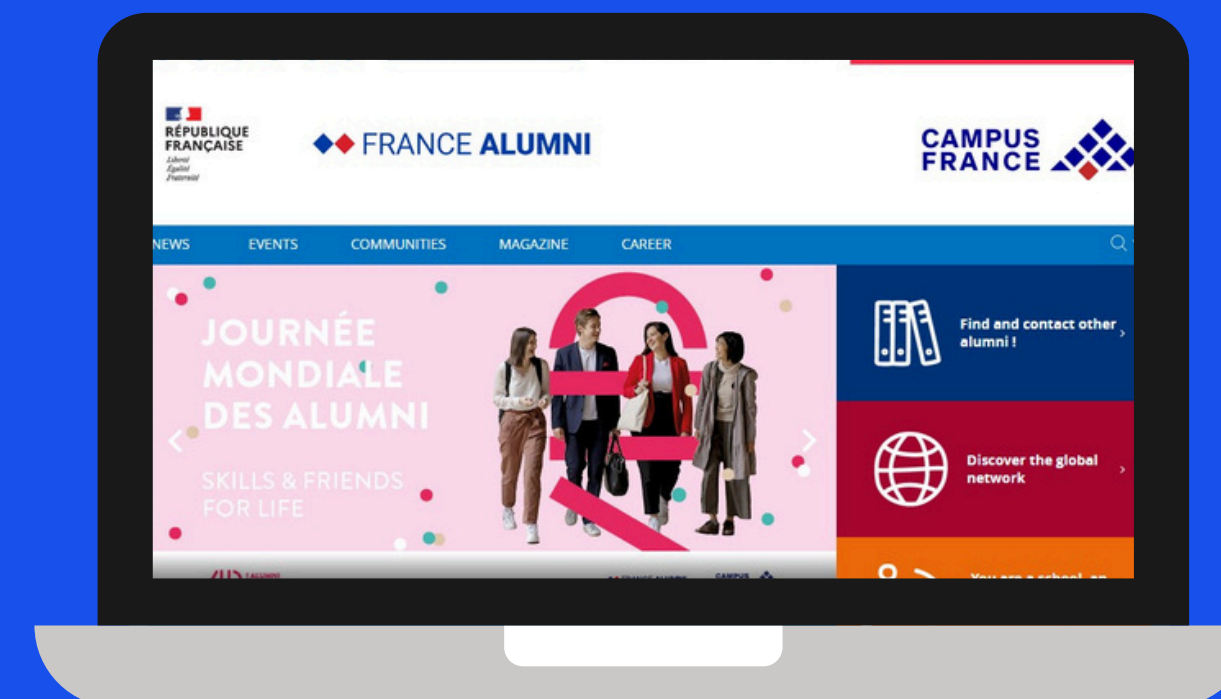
RÉPUBLIQUE FRANÇAISE
Liberté Égalité Fraternité

FRANCE ALUMNI

CAMPUS FRANCE

NEWS EVENTS COMMUNITIES MAGAZINE CAREER

JOURNÉE MONDIALE DES ALUMNI

SKILLS & FRIENDS FOR LIFE

Find and contact other alumni !

Discover the global network

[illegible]